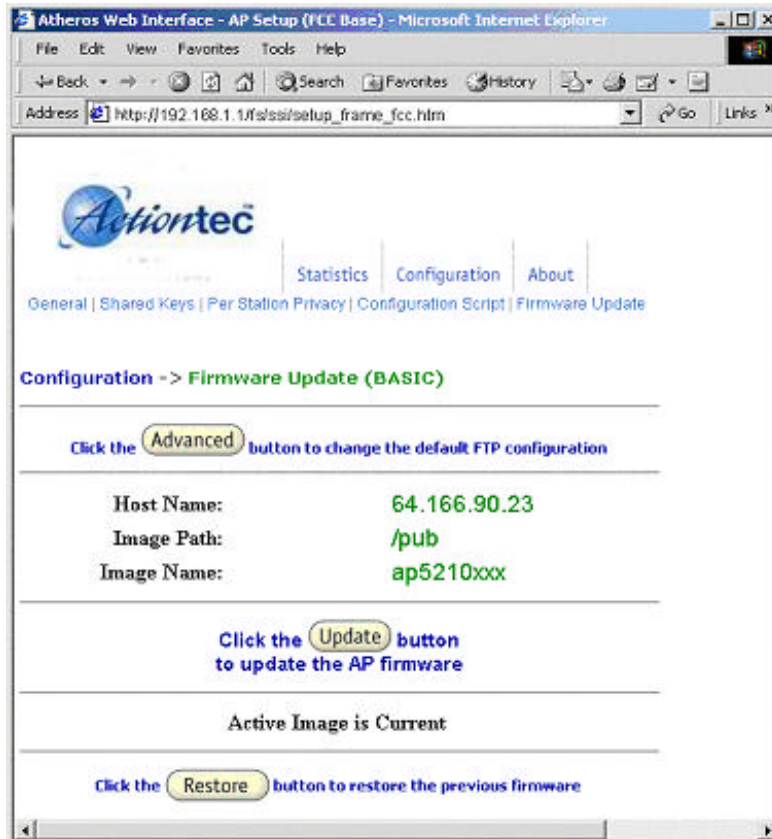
Atheros Web Interface - AP Setup (FCC Base) - Microsoft Internet Explorer

File Edit View Favorites Tools Help

Back Search Favorites History

Address http://192.168.1.1/fs/ssi/setup_frame_fcc.htm Go Links

Actiontec

Statistics | Configuration | About

General | Shared Keys | Per Station Privacy | Configuration Script | Firmware Update

Configuration -> Firmware Update (BASIC)

Click the Advanced button to change the default FTP configuration

| Host Name: | 64.166.90.23 |
|---|---|
| Image Path: | /pub |
| Image Name: | ap5210xxx |

Click the Update button to update the AP firmware

Active Image is Current

Click the Restore button to restore the previous firmware